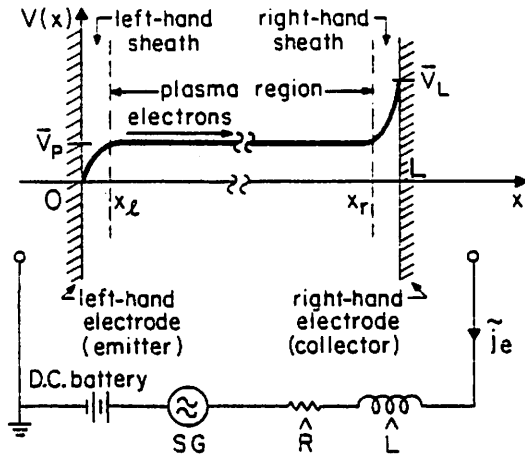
$V(x)$

left-hand sheath

right-hand sheath

plasma region

electrons

$\bar{V}_P$

$\bar{V}_L$

O

$x_\ell$

$x_r$

L

x

left-hand electrode (emitter)

right-hand electrode (collector)

$\tilde{j}_e$

D.C. battery

SG

$\hat{R}$

$\hat{L}$